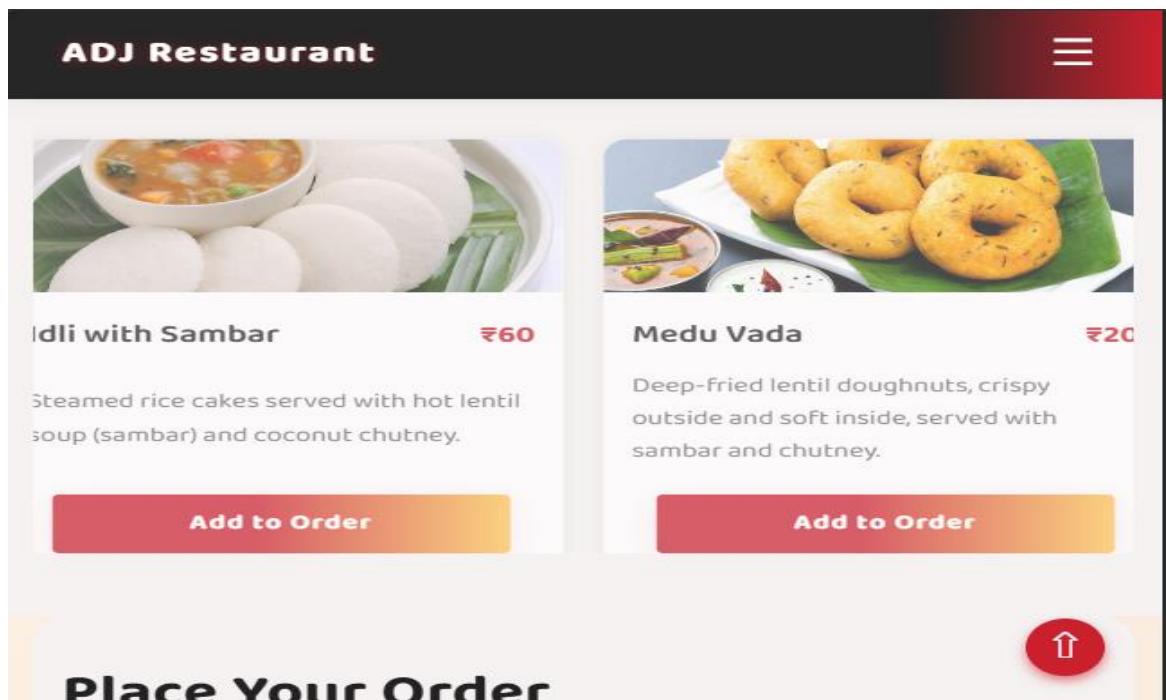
ADJ Restaurant

dli with Sambar

₹60

Steamed rice cakes served with hot lentil soup (sambar) and coconut chutney.

Add to Order

Medu Vada

₹20

Deep-fried lentil doughnuts, crispy outside and soft inside, served with sambar and chutney.

Add to Order

Place Your Order